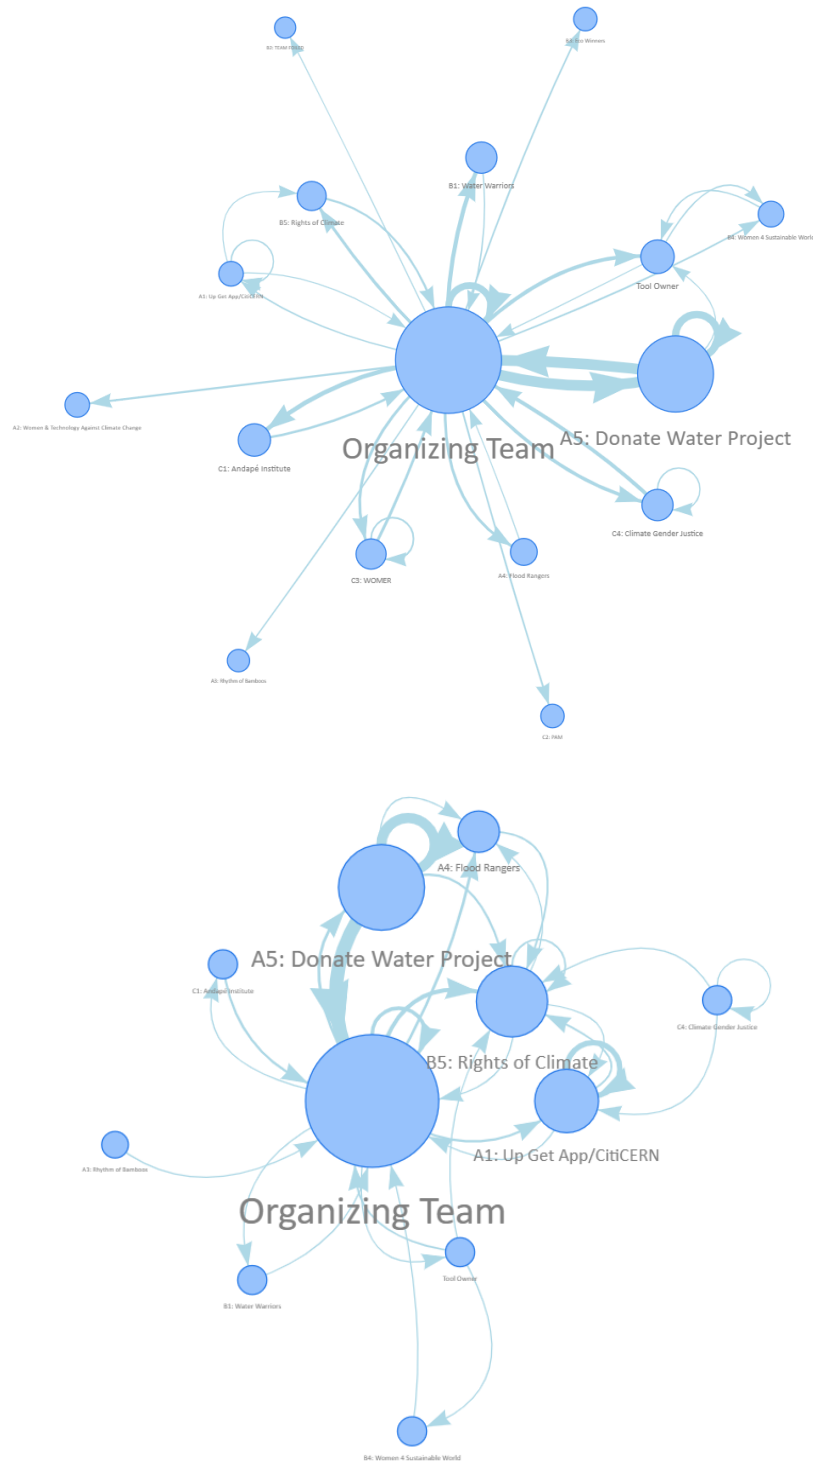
B2: TEAM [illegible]
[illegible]: Eco Women
B1: Water Warriors
B5: Rights of Climate
B4: Women 4 Sustainable World
A1: Up Get App/CitiCERN
Tool Owner
A2: Women & Technology Against Climate Change
Organizing Team
A5: Donate Water Project
C1: Andapé Institute
C4: Climate Gender Justice
C3: WOMER
A4: Flood Rangers
A3: Rhythm of Bamboo
C2: PAM

A4: Flood Rangers
A5: Donate Water Project
C1: Andapé Institute
C4: Climate Gender Justice
B5: Rights of Climate
A1: Up Get App/CitiCERN
A3: Rhythm of Bamboo
Organizing Team
B1: Water Warriors
Tool Owner
B4: Women 4 Sustainable World